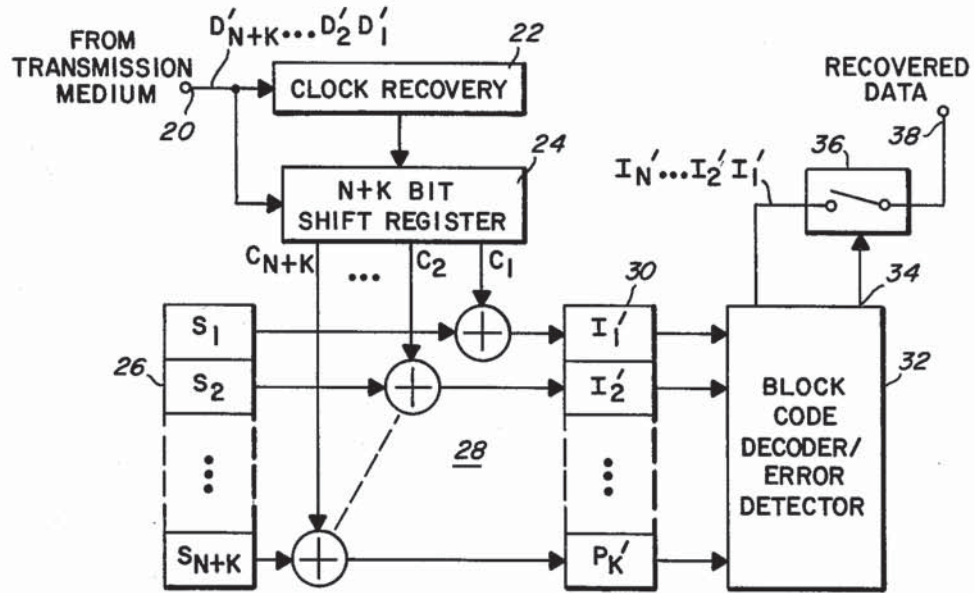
FROM TRANSMISSION MEDIUM

$D'_{N+K} \cdots D'_2 D'_1$

22

CLOCK RECOVERY

20

24

N+K BIT SHIFT REGISTER

RECOVERED DATA

36

38

$I'_N \cdots I'_2 I'_1$

$C_{N+K}$

...

$C_2$

$C_1$

30

34

$S_1$

26

$S_2$

⋮

$S_{N+K}$

28

$I'_1$

$I'_2$

⋮

$P'_K$

BLOCK CODE DECODER/ ERROR DETECTOR

32